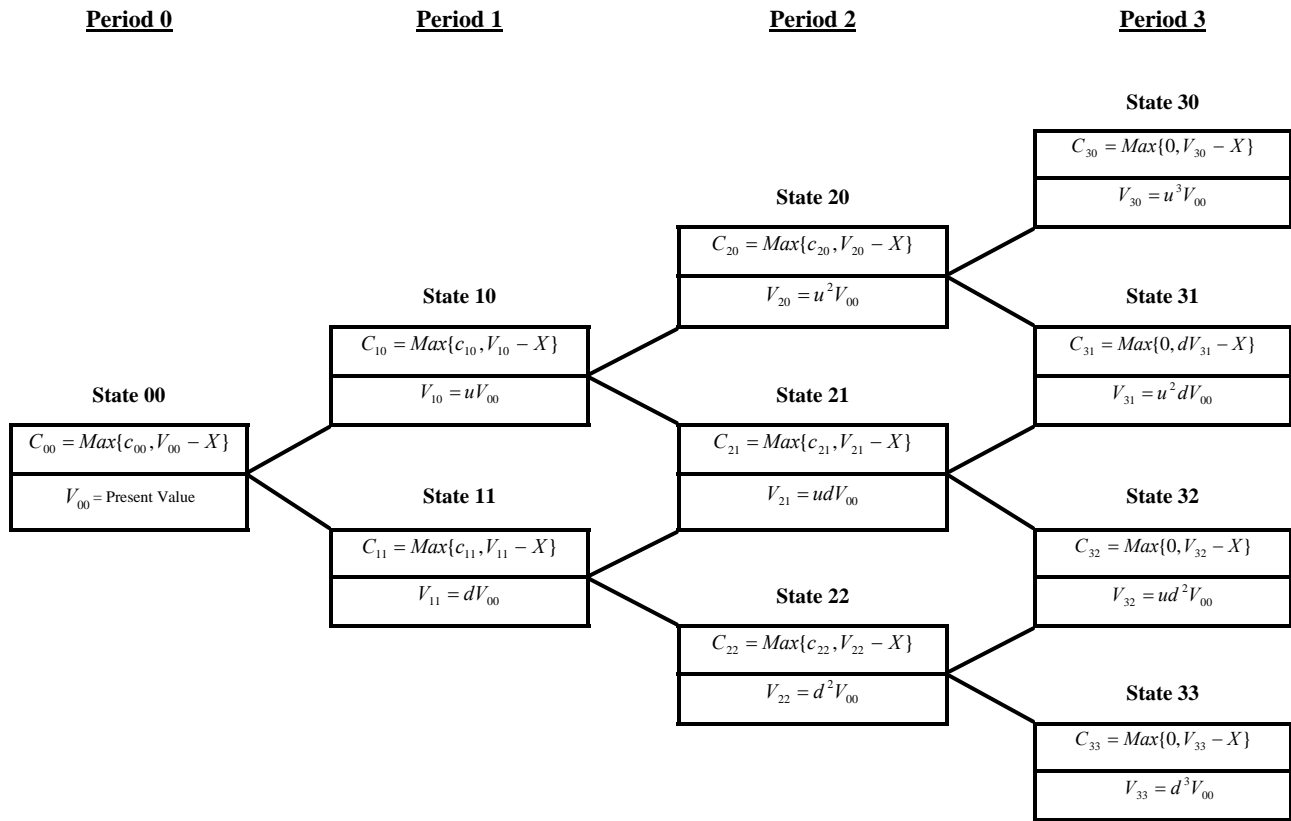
Period 0

State 00

$C_{00} = Max\{c_{00}, V_{00} - X\}$

$V_{00}$ = Present Value

Period 1

State 10

$C_{10} = Max\{c_{10}, V_{10} - X\}$

$V_{10} = uV_{00}$

State 11

$C_{11} = Max\{c_{11}, V_{11} - X\}$

$V_{11} = dV_{00}$

Period 2

State 20

$C_{20} = Max\{c_{20}, V_{20} - X\}$

$V_{20} = u^2V_{00}$

State 21

$C_{21} = Max\{c_{21}, V_{21} - X\}$

$V_{21} = udV_{00}$

State 22

$C_{22} = Max\{c_{22}, V_{22} - X\}$

$V_{22} = d^2V_{00}$

Period 3

State 30

$C_{30} = Max\{0, V_{30} - X\}$

$V_{30} = u^3V_{00}$

State 31

$C_{31} = Max\{0, dV_{31} - X\}$

$V_{31} = u^2dV_{00}$

State 32

$C_{32} = Max\{0, V_{32} - X\}$

$V_{32} = ud^2V_{00}$

State 33

$C_{33} = Max\{0, V_{33} - X\}$

$V_{33} = d^3V_{00}$